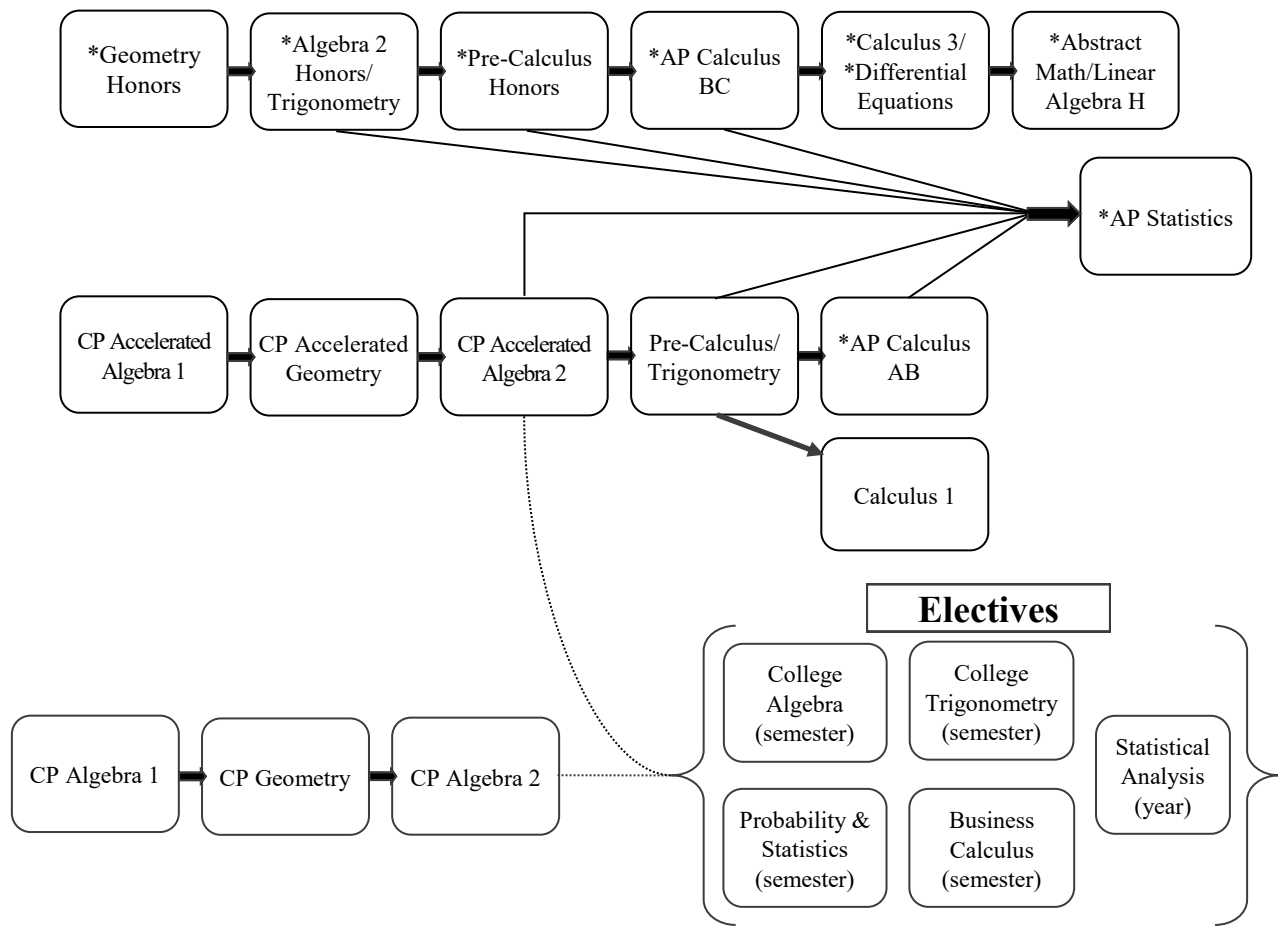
*Geometry Honors

*Algebra 2 Honors/ Trigonometry

*Pre-Calculus Honors

*AP Calculus BC

*Calculus 3/ *Differential Equations

*Abstract Math/Linear Algebra H

*AP Statistics

CP Accelerated Algebra 1

CP Accelerated Geometry

CP Accelerated Algebra 2

Pre-Calculus/ Trigonometry

*AP Calculus AB

Calculus 1

Electives

College Algebra (semester)

College Trigonometry (semester)

Statistical Analysis (year)

Probability & Statistics (semester)

Business Calculus (semester)

CP Algebra 1

CP Geometry

CP Algebra 2